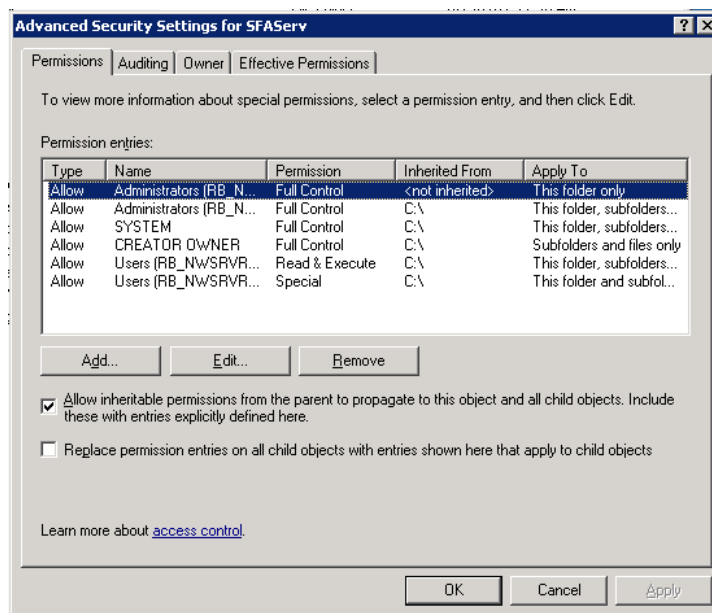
Advanced Security Settings for SFAServ

? X

Permissions | Auditing | Owner | Effective Permissions

To view more information about special permissions, select a permission entry, and then click Edit.

Permission entries:

| Type | Name | Permission | Inherited From | Apply To |
|---|---|---|---|---|
| Allow | Administrators (RB_N... | Full Control | <not inherited> | This folder only |
| Allow | Administrators (RB_N... | Full Control | C:\ | This folder, subfolders... |
| Allow | SYSTEM | Full Control | C:\ | This folder, subfolders... |
| Allow | CREATOR OWNER | Full Control | C:\ | Subfolders and files only |
| Allow | Users (RB_NWSRVR... | Read & Execute | C:\ | This folder, subfolders... |
| Allow | Users (RB_NWSRVR... | Special | C:\ | This folder and subfol... |

Add... | Edit... | Remove

Allow inheritable permissions from the parent to propagate to this object and all child objects. Include these with entries explicitly defined here.

Replace permission entries on all child objects with entries shown here that apply to child objects

Learn more about access control.

OK | Cancel | Apply